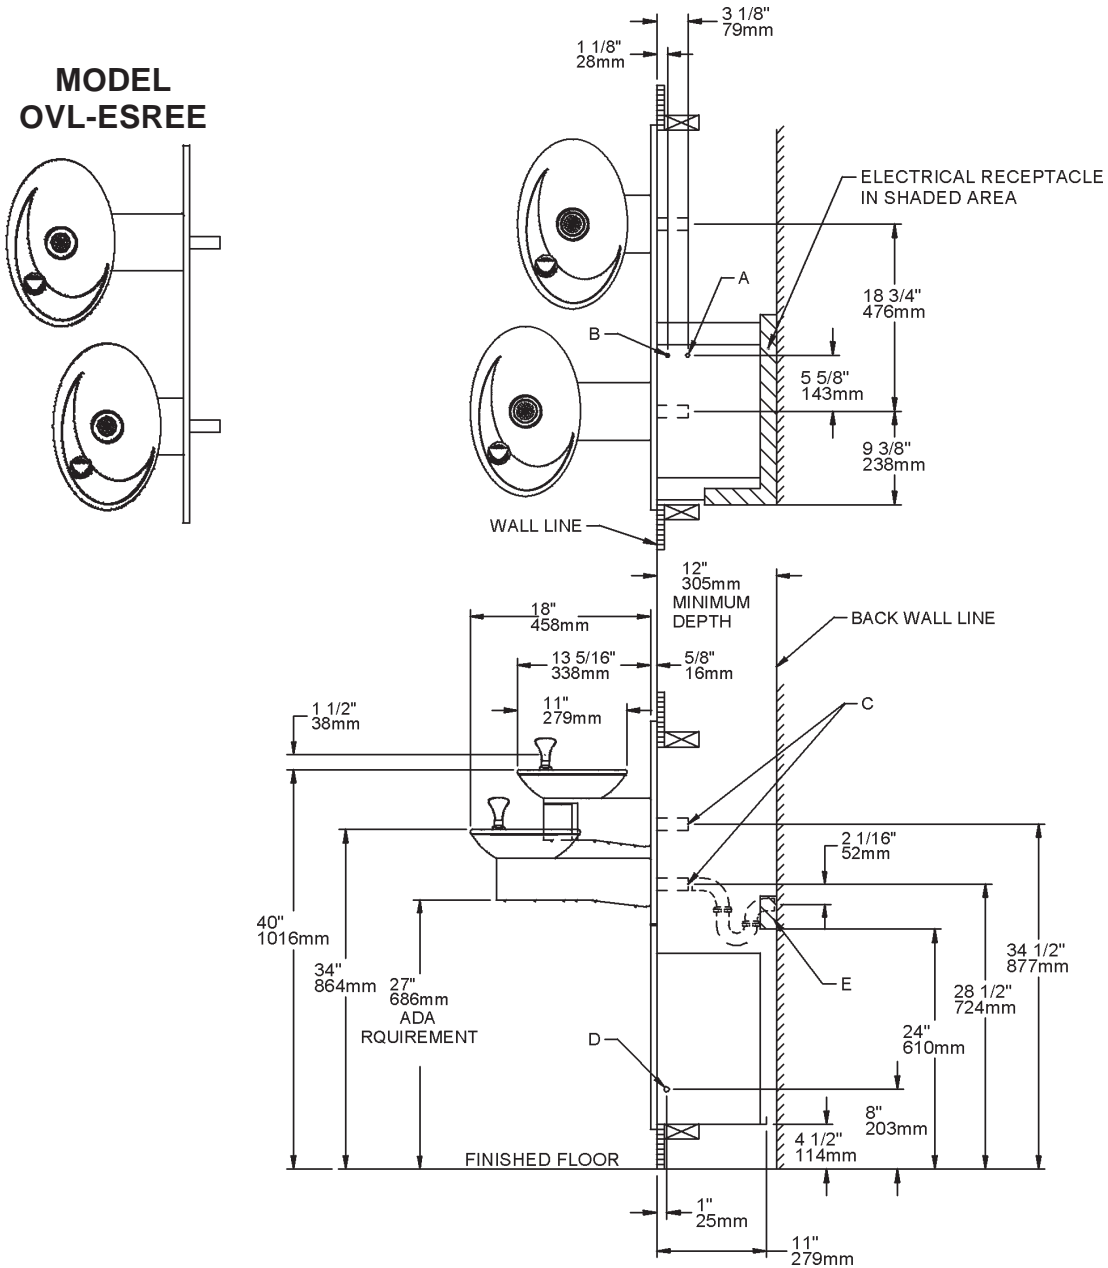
MODEL
OVL-ESREE

1 1/8"
28mm

3 1/8"
79mm

ELECTRICAL RECEPTACLE
IN SHADED AREA

A

B

18 3/4"
476mm

5 5/8"
143mm

9 3/8"
238mm

WALL LINE

12"
305mm
MINIMUM
DEPTH

BACK WALL LINE

18"
458mm

13 5/16"
338mm

5/8"
16mm

11"
279mm

1 1/2"
38mm

C

2 1/16"
52mm

E

40"
1016mm

34"
864mm

27"
686mm
ADA
RQUIREMENT

D

34 1/2"
877mm

28 1/2"
724mm

24"
610mm

8"
203mm

4 1/2"
114mm

FINISHED FLOOR

1"
25mm

11"
279mm